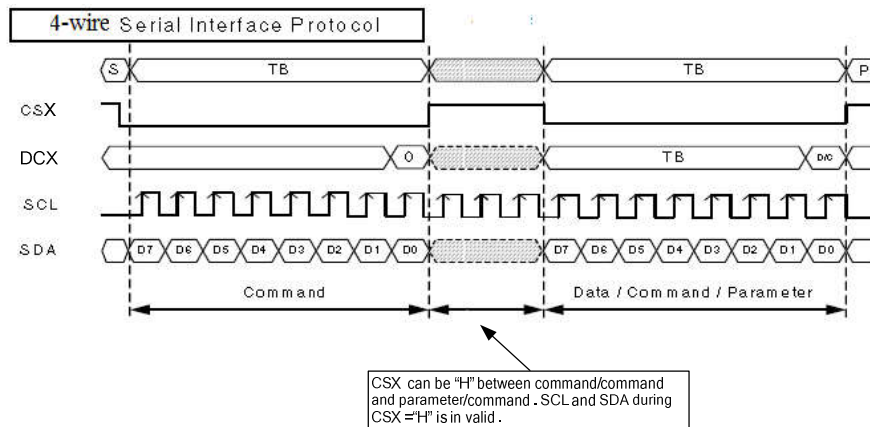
4-wire Serial Interface Protocol

S TB TB P

CSX

DCX 0 TB D/C

SCL

SDA D7 D6 D5 D4 D3 D2 D1 D0 D7 D6 D5 D4 D3 D2 D1 D0

Command Data / Command / Parameter

CSX can be "H" between command/command and parameter/command . SCL and SDA during CSX ="H" is in valid .